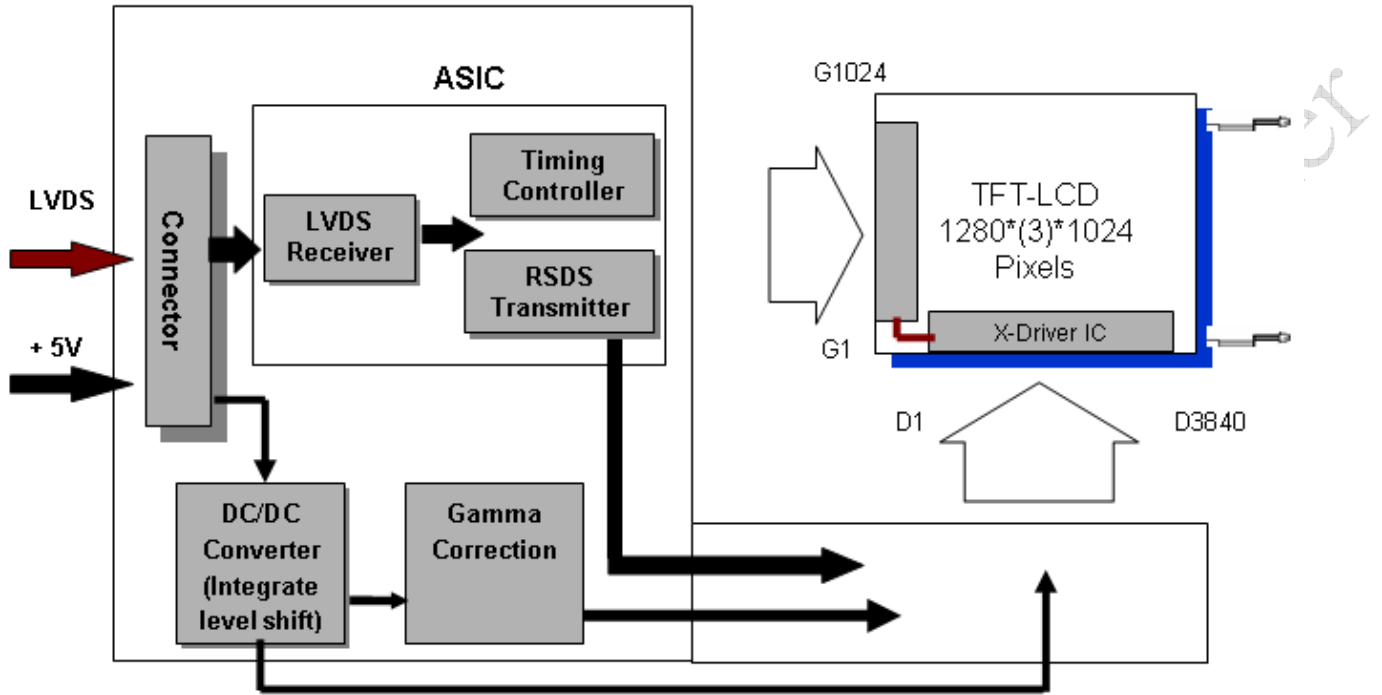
ASIC

LVDS

+ 5V

Connector

LVDS Receiver

Timing Controller

RSDS Transmitter

DC/DC Converter (Integrate level shift)

Gamma Correction

G1024

G1

TFT-LCD 1280*(3)*1024 Pixels

X-Driver IC

D1

D3840